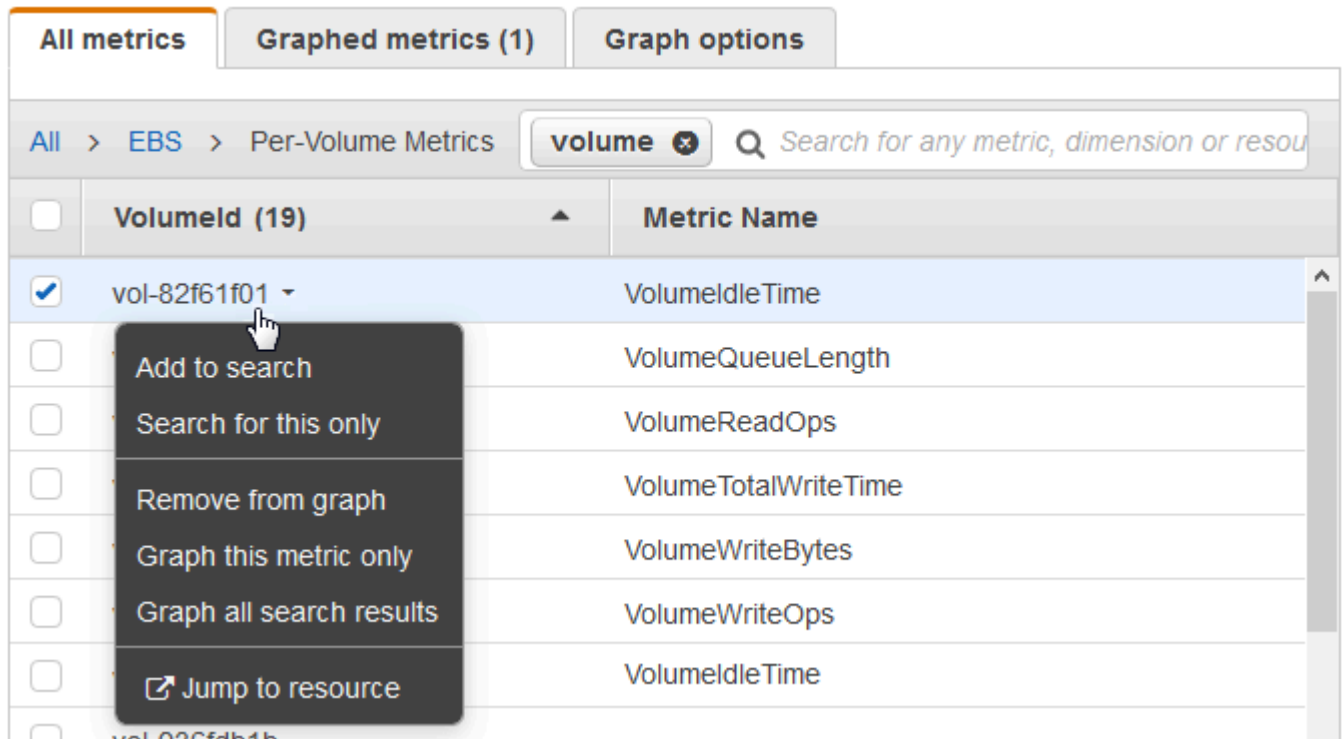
All metrics | Graphed metrics (1) | Graph options

All > EBS > Per-Volume Metrics

volume

Search for any metric, dimension or resou

| | VolumeId (19) | Metric Name |
|---|---|---|
| ✔ | vol-82f61f01 | VolumeIdleTime |
| | | VolumeQueueLength |
| | | VolumeReadOps |
| | | VolumeTotalWriteTime |
| | | VolumeWriteBytes |
| | | VolumeWriteOps |
| | | VolumeIdleTime |
| | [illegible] | |

Add to search
Search for this only
Remove from graph
Graph this metric only
Graph all search results
Jump to resource